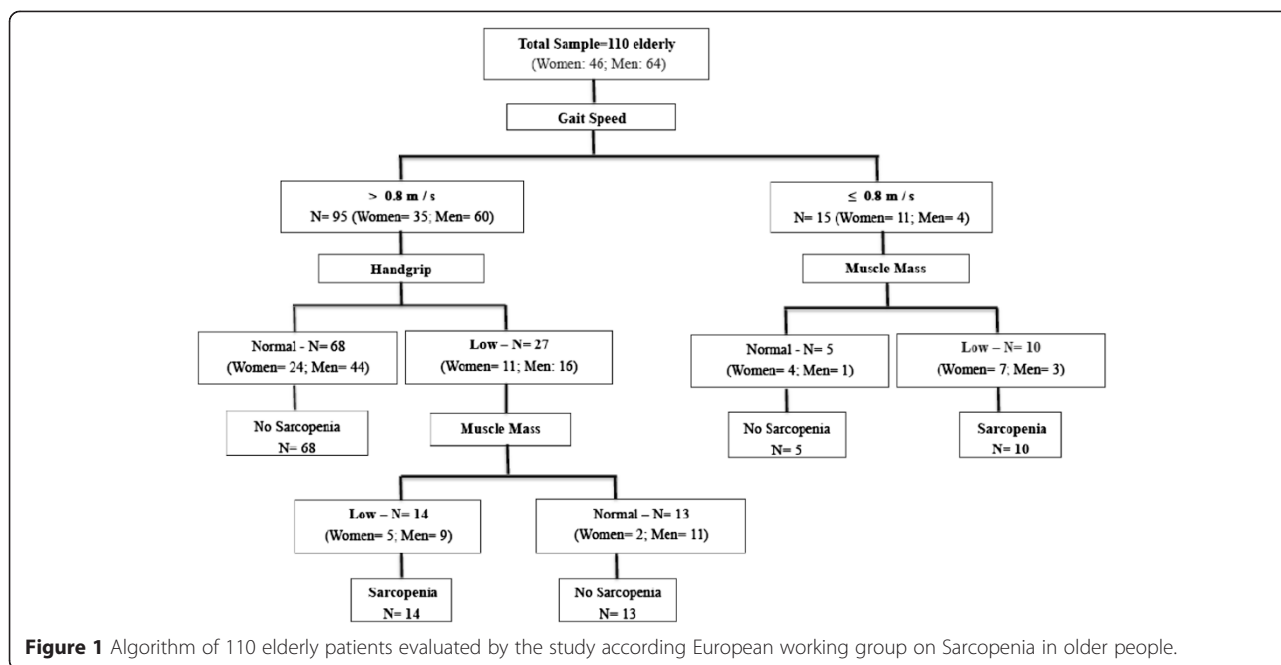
Total Sample=110 elderly
(Women: 46; Men: 64)

Gait Speed

> 0.8 m / s
N= 95 (Women= 35; Men= 60)

≤ 0.8 m / s
N= 15 (Women= 11; Men= 4)

Handgrip

Muscle Mass

Normal - N= 68
(Women= 24; Men= 44)

Low – N= 27
(Women= 11; Men: 16)

Normal - N= 5
(Women= 4; Men= 1)

Low – N= 10
(Women= 7; Men= 3)

No Sarcopenia
N= 68

Muscle Mass

No Sarcopenia
N= 5

Sarcopenia
N= 10

Low – N= 14
(Women= 5; Men= 9)

Normal – N= 13
(Women= 2; Men= 11)

Sarcopenia
N= 14

No Sarcopenia
N= 13

**Figure 1** Algorithm of 110 elderly patients evaluated by the study according European working group on Sarcopenia in older people.